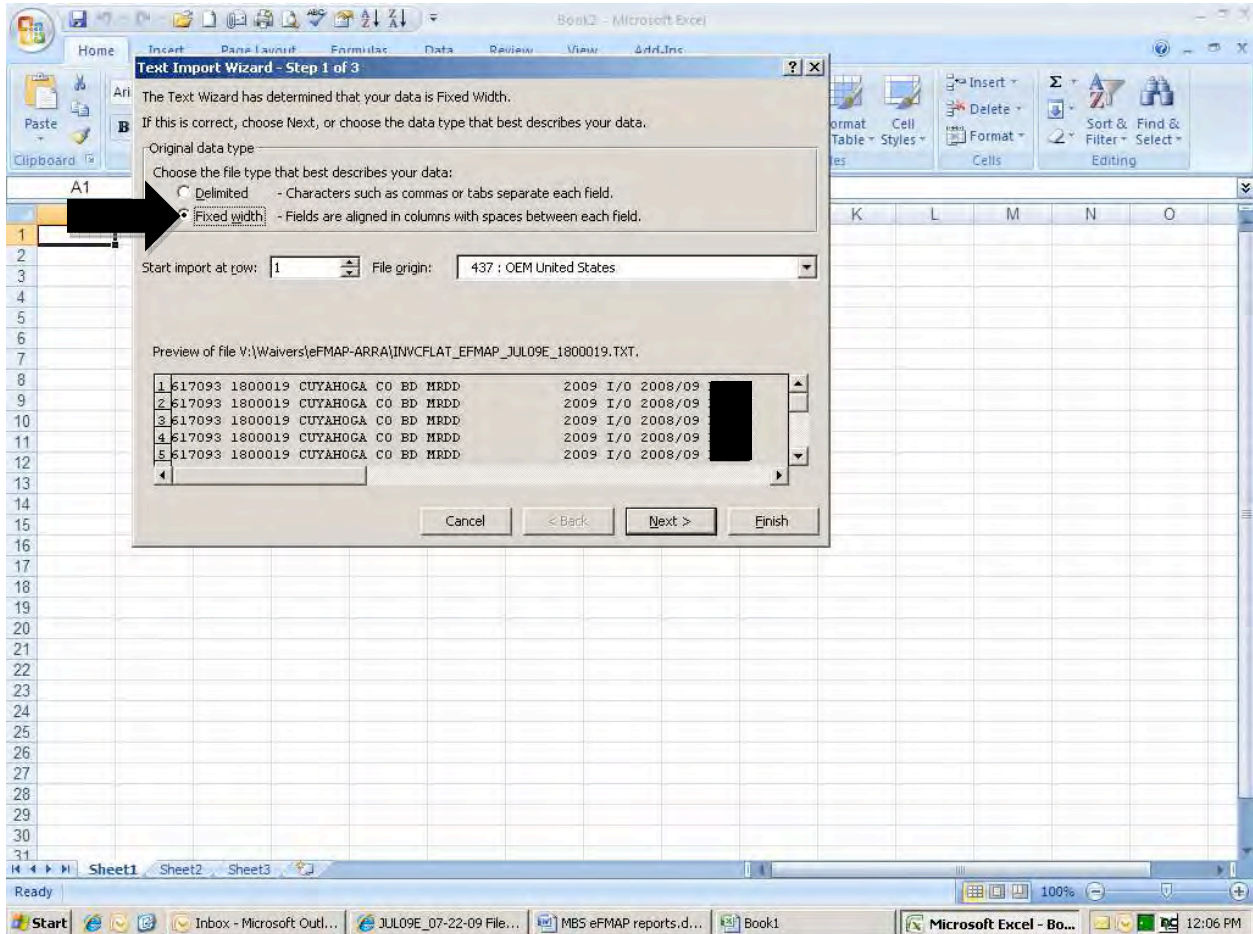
Book2 - Microsoft Excel

Home Insert Page Layout Formulas Data Review View Add-Ins

Paste
Clipboard
Ari
B

Text Import Wizard - Step 1 of 3
?
The Text Wizard has determined that your data is Fixed Width.
If this is correct, choose Next, or choose the data type that best describes your data.
Original data type
Choose the file type that best describes your data:
Delimited - Characters such as commas or tabs separate each field.
Fixed width - Fields are aligned in columns with spaces between each field.

Start import at row: 1 File origin: 437 : OEM United States

Preview of file V:\Waivers\eFMAP-ARRA\INVCFLAT_EFMAP_JUL09E_1800019.TXT.

1 617093 1800019 CUYAHOGA CO BD MRDD 2009 I/O 2008/09
2 617093 1800019 CUYAHOGA CO BD MRDD 2009 I/O 2008/09
3 617093 1800019 CUYAHOGA CO BD MRDD 2009 I/O 2008/09
4 617093 1800019 CUYAHOGA CO BD MRDD 2009 I/O 2008/09
5 617093 1800019 CUYAHOGA CO BD MRDD 2009 I/O 2008/09

Cancel < Back Next > Finish

ormat Table Styles
Cell Styles
Insert Delete Format
Cells
Sort & Filter
Find & Select
Editing

A1
K L M N O
1 2 3 4 5 6 7 8 9 10 11 12 13 14 15 16 17 18 19 20 21 22 23 24 25 26 27 28 29 30 31

Sheet1 Sheet2 Sheet3
Ready 100%

Start Inbox - Microsoft Outl... JUL09E_07-22-09 File... MBS eFMAP reports.d... Book1 Microsoft Excel - Bo... 12:06 PM